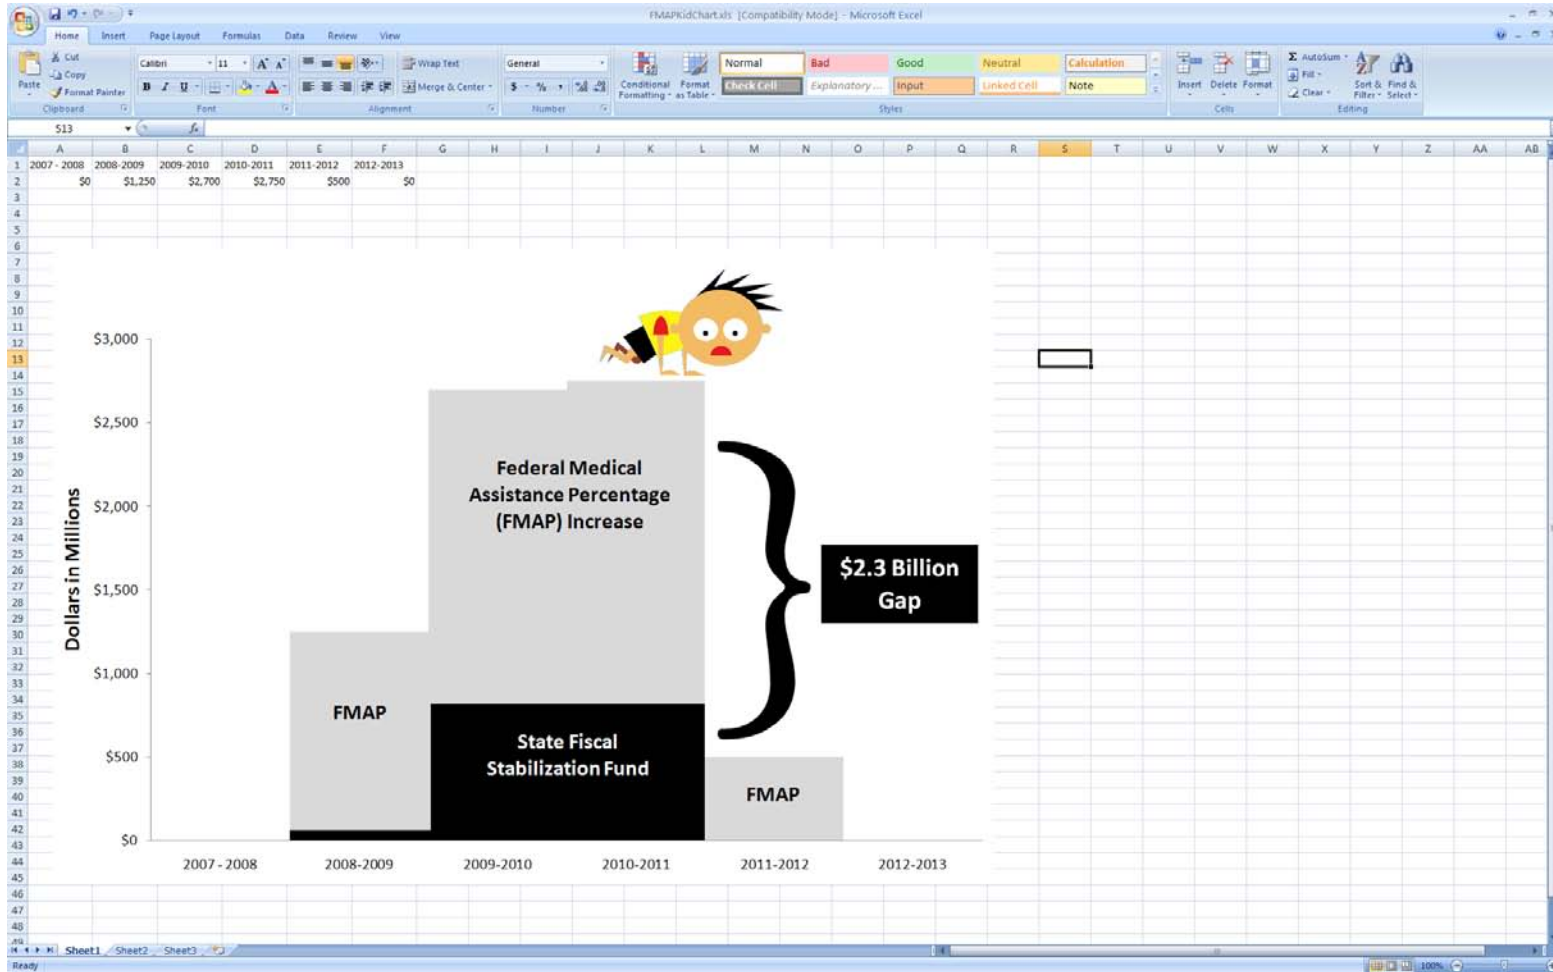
FMAPKidChart.xls [Compatibility Mode] - Microsoft Excel

Home Insert Page Layout Formulas Data Review View

Paste
Cut
Copy
Format Painter
Clipboard

Calibri 11
B I U
Font

Wrap Text
Merge & Center
Alignment

General
$ % ,
Number

Conditional Formatting
Format as Table
Normal Bad Good Neutral Calculation
Check Cell Explanatory ... Input Linked Cell Note
Styles

Insert Delete Format
Cells

AutoSum
Fill
Clear
Sort & Filter
Find & Select
Editing

S13

| | A | B | C | D | E | F |
|---|---|---|---|---|---|---|
| 1 | 2007 - 2008 | 2008-2009 | 2009-2010 | 2010-2011 | 2011-2012 | 2012-2013 |
| 2 | $0 | $1,250 | $2,700 | $2,750 | $500 | $0 |

$3,000
$2,500
$2,000
$1,500
$1,000
$500
$0

Dollars in Millions

Federal Medical Assistance Percentage (FMAP) Increase

$2.3 Billion Gap

FMAP

State Fiscal Stabilization Fund

FMAP

2007 - 2008 2008-2009 2009-2010 2010-2011 2011-2012 2012-2013

Sheet1 Sheet2 Sheet3

Ready 100%